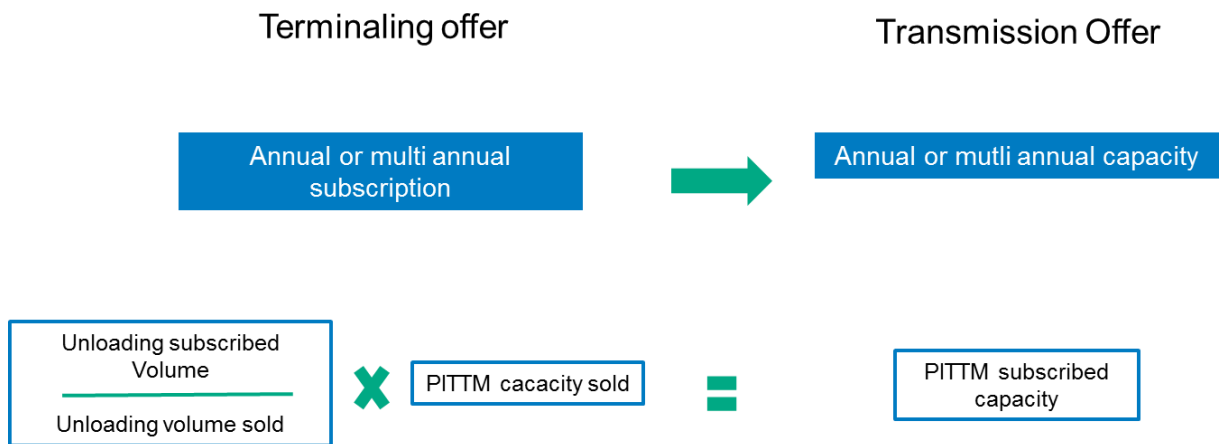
Terminaling offer

Transmission Offer

Annual or multi annual subscription

Annual or mutli annual capacity

$\frac{\text{Unloading subscribed Volume}}{\text{Unloading volume sold}} \times$ PITTM cacacity sold $=$ PITTM subscribed capacity